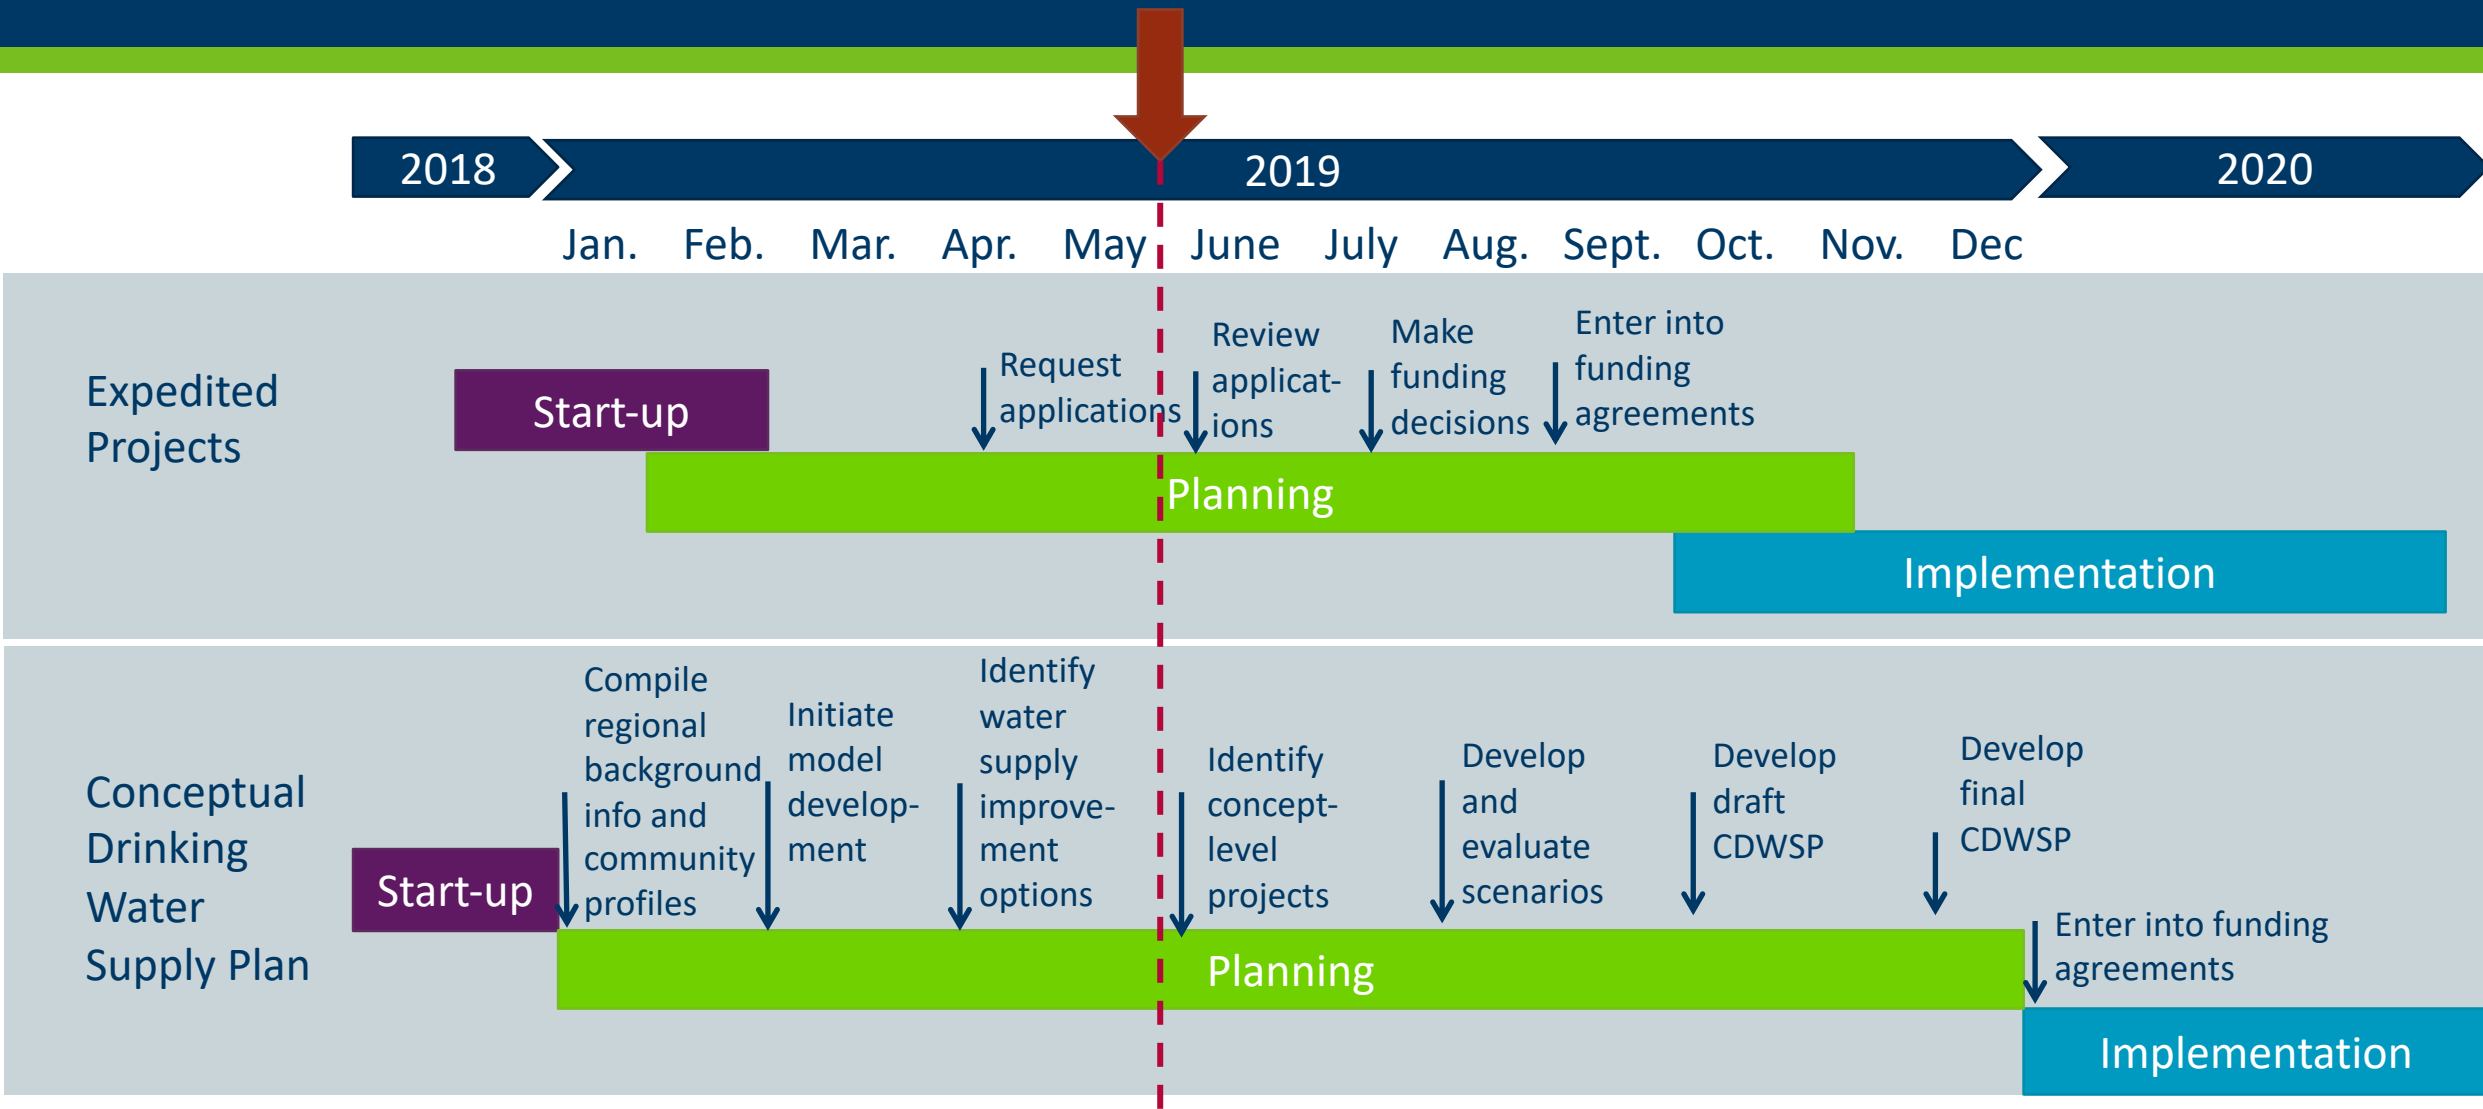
2018

2019

2020

Jan. Feb. Mar. Apr. May June July Aug. Sept. Oct. Nov. Dec

Expedited Projects

Start-up

Request applications

Review applications

Make funding decisions

Enter into funding agreements

Planning

Implementation

Conceptual Drinking Water Supply Plan

Start-up

Compile regional background info and community profiles

Initiate model development

Identify water supply improvement options

Identify concept-level projects

Develop and evaluate scenarios

Develop draft CDWSP

Develop final CDWSP

Enter into funding agreements

Planning

Implementation